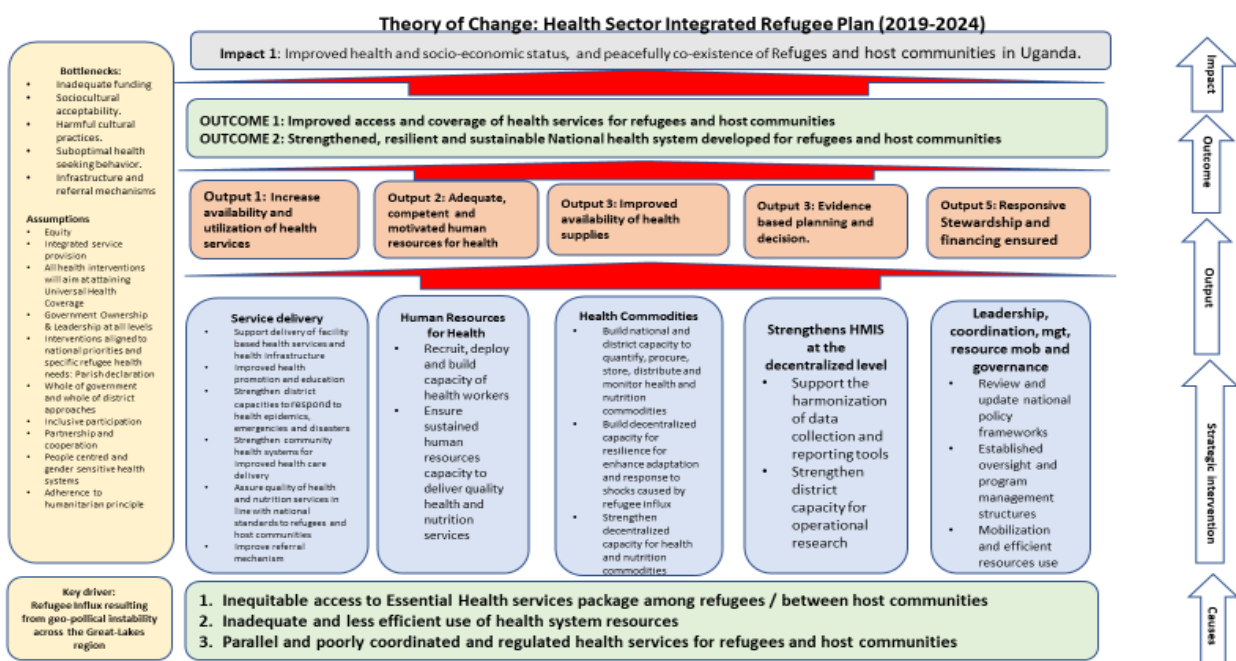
Theory of Change: Health Sector Integrated Refugee Plan (2019-2024)

Impact 1: Improved health and socio-economic status, and peacefully co-existence of Refuges and host communities in Uganda.

Bottlenecks:
- Inadequate funding
- Sociocultural acceptability.
- Harmful cultural practices.
- Suboptimal health seeking behavior.
- Infrastructure and referral mechanisms

Assumptions
- Equity
- Integrated service provision
- All health interventions will aim at attaining Universal Health Coverage
- Government Ownership & Leadership at all levels
- Interventions aligned to national priorities and specific refugee health needs: Parish declaration
- Whole of government and whole of district approaches
- Inclusive participation
- Partnership and cooperation
- People centred and gender sensitive health systems
- Adherence to humanitarian principle

OUTCOME 1: Improved access and coverage of health services for refugees and host communities
OUTCOME 2: Strengthened, resilient and sustainable National health system developed for refugees and host communities

Output 1: Increase availability and utilization of health services

Output 2: Adequate, competent and motivated human resources for health

Output 3: Improved availability of health supplies

Output 3: Evidence based planning and decision.

Output 5: Responsive Stewardship and financing ensured

Service delivery
- Support delivery of facility based health services and health infrastructure
- Improved health promotion and education
- Strengthen district capacities to respond to health epidemics, emergencies and disasters
- Strengthen community health systems for improved health care delivery
- Assure quality of health and nutrition services in line with national standards to refugees and host communities
- Improve referral mechanism

Human Resources for Health
- Recruit, deploy and build capacity of health workers
- Ensure sustained human resources capacity to deliver quality health and nutrition services

Health Commodities
- Build national and district capacity to quantify, procure, store, distribute and monitor health and nutrition commodities
- Build decentralized capacity for resilience for enhance adaptation and response to shocks caused by refugee influx
- Strengthen decentralized capacity for health and nutrition commodities

Strengthens HMIS at the decentralized level
- Support the harmonization of data collection and reporting tools
- Strengthen district capacity for operational research

Leadership, coordination, mgt, resource mob and governance
- Review and update national policy frameworks
- Established oversight and program management structures
- Mobilization and efficient resources use

Key driver:
Refugee influx resulting from geo-pollical instability across the Great-Lakes region

1. Inequitable access to Essential Health services package among refugees / between host communities
2. Inadequate and less efficient use of health system resources
3. Parallel and poorly coordinated and regulated health services for refugees and host communities

Impact
Outcome
Output
Strategic intervention
Causes